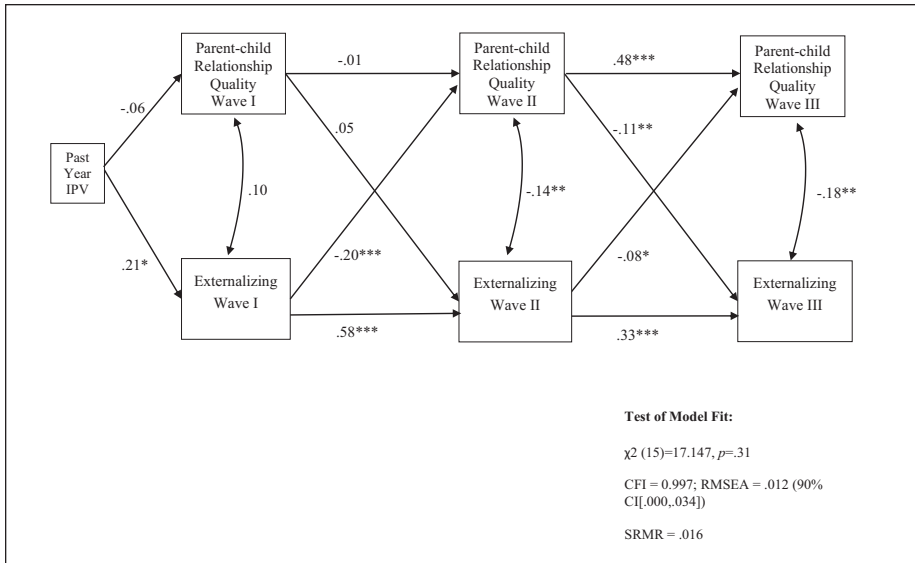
Parent-child Relationship Quality Wave I

-.01

Parent-child Relationship Quality Wave II

.48***

Parent-child Relationship Quality Wave III

-.06

.05

-.11**

Past Year IPV

.10

-.14**

-.18**

.21*

-.20***

-.08*

Externalizing Wave I

Externalizing Wave II

Externalizing Wave III

.58***

.33***

**Test of Model Fit:**

χ2 (15)=17.147, *p*=.31

CFI = 0.997; RMSEA = .012 (90% CI[.000,.034])

SRMR = .016